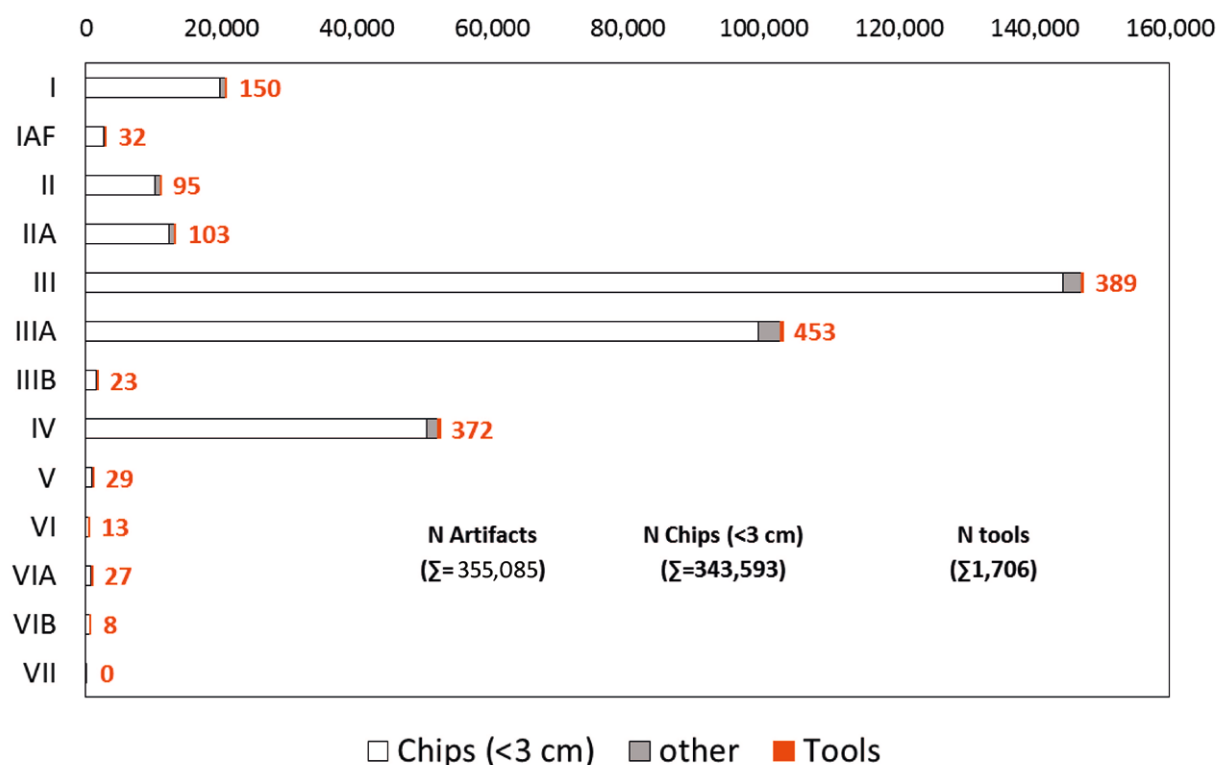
0 20,000 40,000 60,000 80,000 100,000 120,000 140,000 160,000

I 150
IAF 32
II 95
IIA 103
III 389
IIIA 453
IIIB 23
IV 372
V 29
VI 13
VIA 27
VIB 8
VII 0

N Artifacts (Σ= 355,085)
N Chips (<3 cm) (Σ=343,593)
N tools (Σ1,706)

□ Chips (<3 cm) ■ other ■ Tools